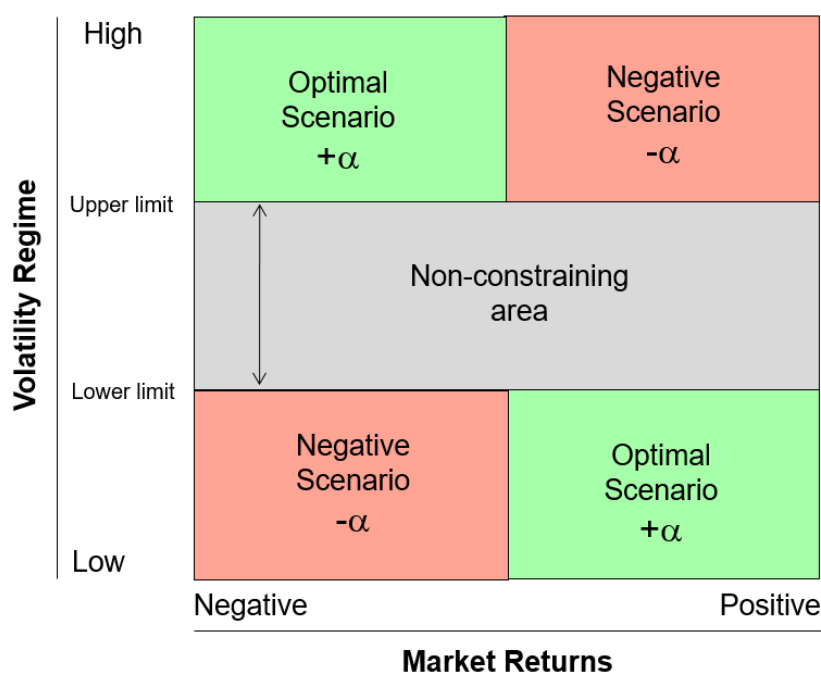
Volatility Regime

High

Upper limit

Lower limit

Low

Optimal Scenario $+\alpha$

Negative Scenario $-\alpha$

Non-constraining area

Negative Scenario $-\alpha$

Optimal Scenario $+\alpha$

Negative

Positive

Market Returns